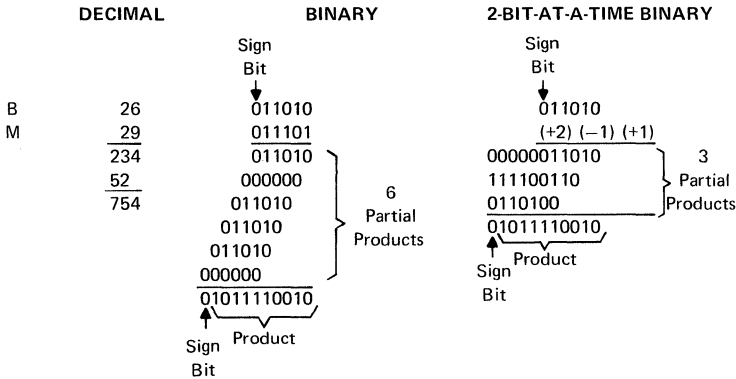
DECIMAL

| | |
|---|---|
| B | 26 |
| M | 29 |
| | 234 |
| | 52 |
| | 754 |

BINARY

Sign Bit

011010
011101
011010
000000
011010
011010
011010
000000
01011110010

6 Partial Products

Sign Bit

Product

2-BIT-AT-A-TIME BINARY

Sign Bit

011010
(+2) (−1) (+1)
00000011010
111100110
0110100
01011110010

3 Partial Products

Sign Bit

Product